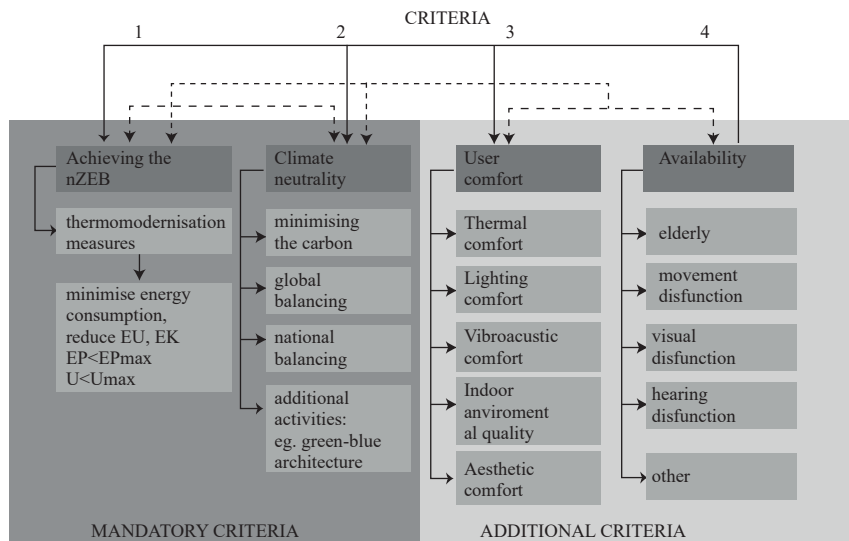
CRITERIA

1

2

3

4

Achieving the nZEB

thermomodernisation measures

minimise energy consumption, reduce EU, EK EP<EPmax U<Umax

Climate neutrality

minimising the carbon

global balancing

national balancing

additional activities: eg. green-blue architecture

User comfort

Thermal comfort

Lighting comfort

Vibroacustic comfort

Indoor anviroment al quality

Aesthetic comfort

Availability

elderly

movement disfunction

visual disfunction

hearing disfunction

other

MANDATORY CRITERIA

ADDITIONAL CRITERIA